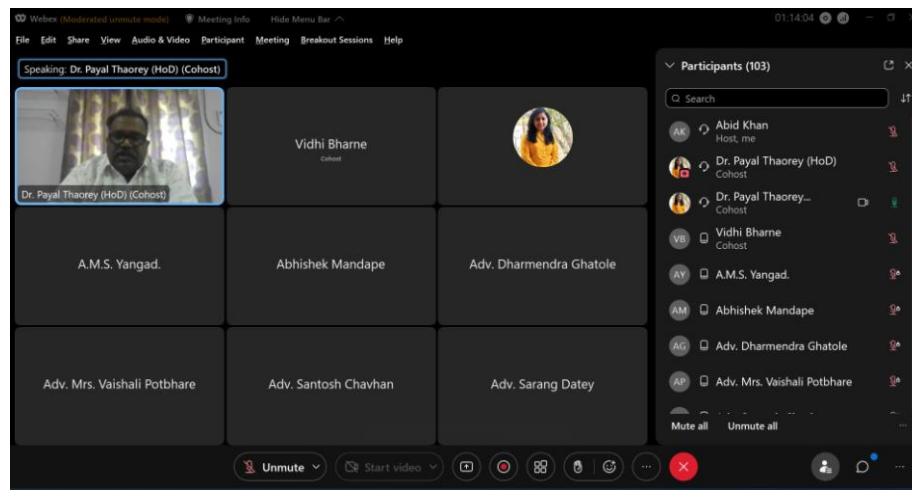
Webex (Moderated unmute mode) Meeting Info Hide Menu Bar

01:14:04

File Edit Share View Audio & Video Participant Meeting Breakout Sessions Help

Speaking: Dr. Payal Thaorey (HoD) (Cohost)

Dr. Payal Thaorey (HoD) (Cohost)

Vidhi Bharne
Cohost

A.M.S. Yangad.

Abhishek Mandape

Adv. Dharmendra Ghatole

Adv. Mrs. Vaishali Potbhare

Adv. Santosh Chavhan

Adv. Sarang Datey

Participants (103)

Search

AK Abid Khan
Host, me

Dr. Payal Thaorey (HoD)
Cohost

Dr. Payal Thaorey...
Cohost

VB Vidhi Bharne
Cohost

AY A.M.S. Yangad.

AM Abhishek Mandape

AG Adv. Dharmendra Ghatole

AP Adv. Mrs. Vaishali Potbhare

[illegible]

Mute all Unmute all

Unmute

Start video